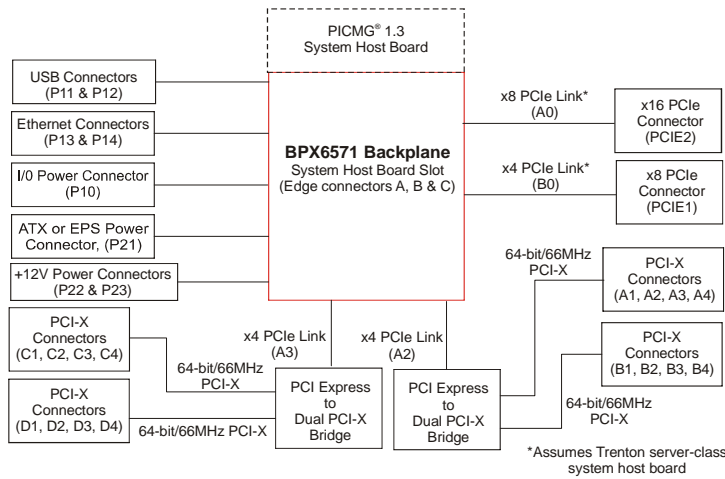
PICMG® 1.3
System Host Board

USB Connectors
(P11 & P12)

Ethernet Connectors
(P13 & P14)

I/0 Power Connector
(P10)

ATX or EPS Power
Connector, (P21)

+12V Power Connectors
(P22 & P23)

BPX6571 Backplane
System Host Board Slot
(Edge connectors A, B & C)

x8 PCIe Link*
(A0)

x16 PCIe
Connector
(PCIE2)

x4 PCIe Link*
(B0)

x8 PCIe
Connector
(PCIE1)

64-bit/66MHz
PCI-X

PCI-X
Connectors
(A1, A2, A3, A4)

PCI-X
Connectors
(C1, C2, C3, C4)

x4 PCIe Link
(A3)

x4 PCIe Link
(A2)

PCI-X
Connectors
(B1, B2, B3, B4)

64-bit/66MHz
PCI-X

PCI Express
to
Dual PCI-X
Bridge

PCI Express
to
Dual PCI-X
Bridge

64-bit/66MHz
PCI-X

PCI-X
Connectors
(D1, D2, D3, D4)

64-bit/66MHz PCI-X

*Assumes Trenton server-class
system host board